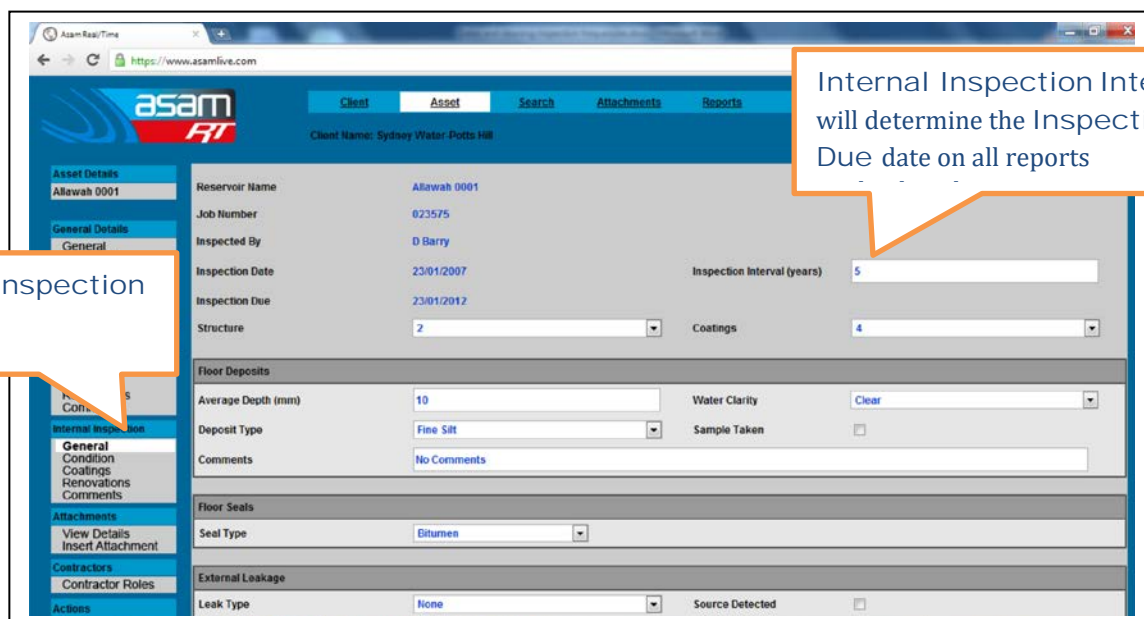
Asam Real/Time
https://www.asamlive.com

asam RT

Client Asset Search Attachments Reports

Client Name: Sydney Water-Potts Hill

Internal Inspection Inte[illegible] will determine the Inspect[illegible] Due date on all reports

Asset Details
Allawah 0001

General Details
General

nspection

R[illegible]s
Con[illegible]

Internal Insp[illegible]ion
General
Condition
Coatings
Renovations
Comments

Attachments
View Details
Insert Attachment

Contractors
Contractor Roles

Actions

Reservoir Name Allawah 0001
Job Number 023575
Inspected By D Barry
Inspection Date 23/01/2007
Inspection Interval (years) 5
Inspection Due 23/01/2012
Structure 2
Coatings 4

Floor Deposits
Average Depth (mm) 10
Water Clarity Clear
Deposit Type Fine Silt
Sample Taken
Comments No Comments

Floor Seals
Seal Type Bitumen

External Leakage
Leak Type None
Source Detected